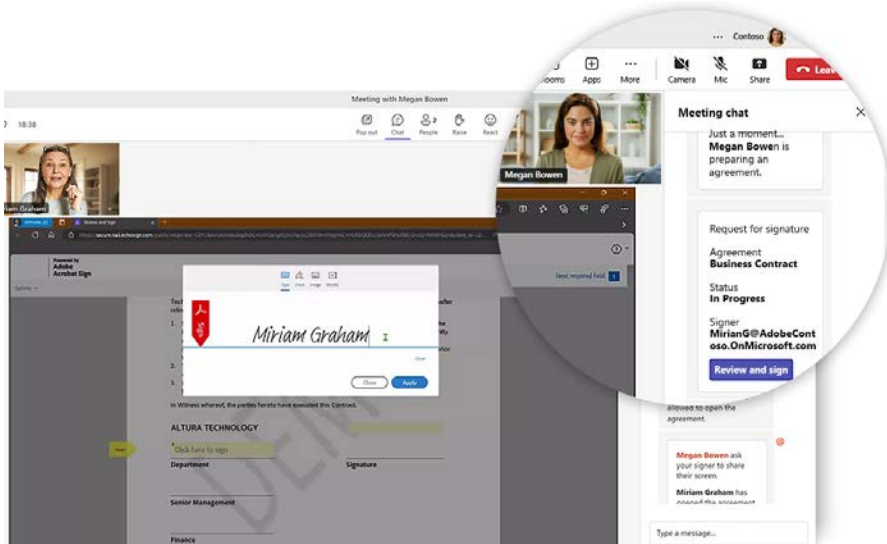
··· Contoso

Rooms Apps More Camera Mic Share Leave

Meeting with Megan Bowen

18:38

Pop out Chat People Raise React

Megan Bowen

Meeting chat

Just a moment... Megan Bowen is preparing an agreement.

Request for signature

Agreement
Business Contract

Status
In Progress

Signer
MirianG@AdobeContoso.OnMicrosoft.com

Review and sign

Miriam Graham

Review and Sign

Powered by Adobe Acrobat Sign

Next required field

Type Draw Image Mobile

Miriam Graham

Clear

Close Apply

In Witness whereof, the parties hereto have executed this Contract.

ALTURA TECHNOLOGY

Click here to sign

Department

Signature

Senior Management

Finance

allowed to open the agreement.

Megan Bowen ask your signer to share their screen.

Miriam Graham has opened the agreement

Type a message...